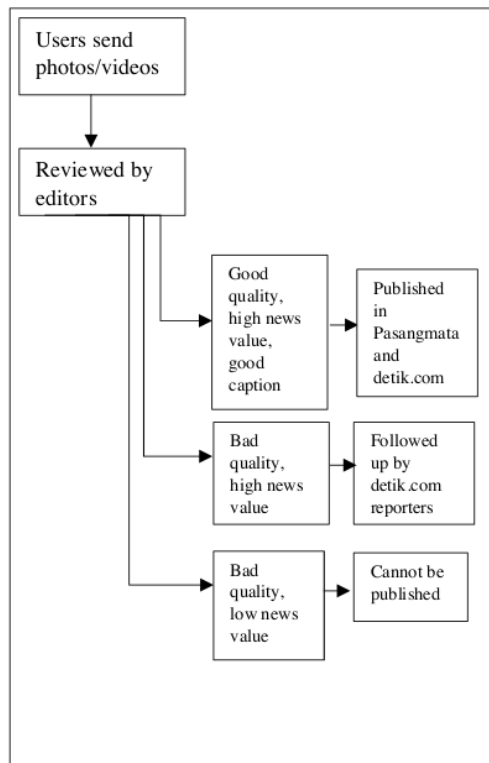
Users send photos/videos

Reviewed by editors

Good quality, high news value, good caption

Published in Pasangmata and detik.com

Bad quality, high news value

Followed up by detik.com reporters

Bad quality, low news value

Cannot be published